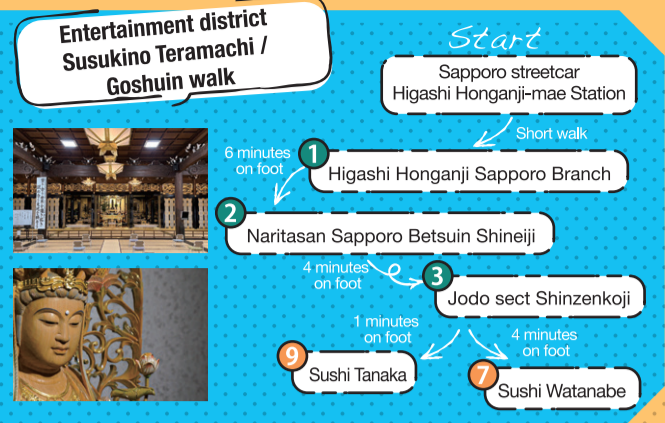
Entertainment district Susukino Teramachi / Goshuin walk

Start

Sapporo streetcar Higashi Honganji-mae Station

Short walk

1 Higashi Honganji Sapporo Branch

6 minutes on foot

2 Naritasan Sapporo Betsuin Shineiji

4 minutes on foot

3 Jodo sect Shinzenkoji

1 minutes on foot

4 minutes on foot

9 Sushi Tanaka

7 Sushi Watanabe